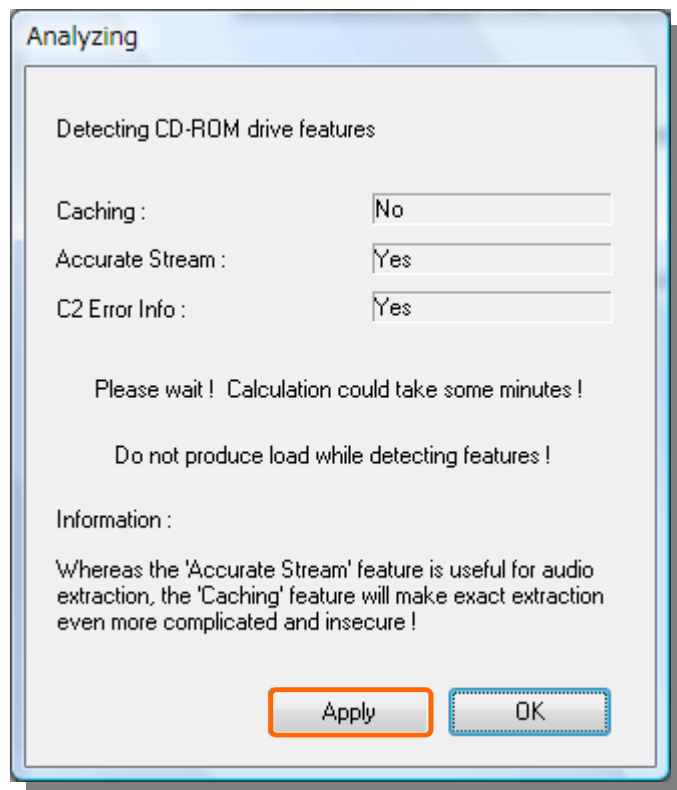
Analyzing

Detecting CD-ROM drive features

Caching : No

Accurate Stream : Yes

C2 Error Info : Yes

Please wait ! Calculation could take some minutes !

Do not produce load while detecting features !

Information :

Whereas the 'Accurate Stream' feature is useful for audio extraction, the 'Caching' feature will make exact extraction even more complicated and insecure !

Apply

OK